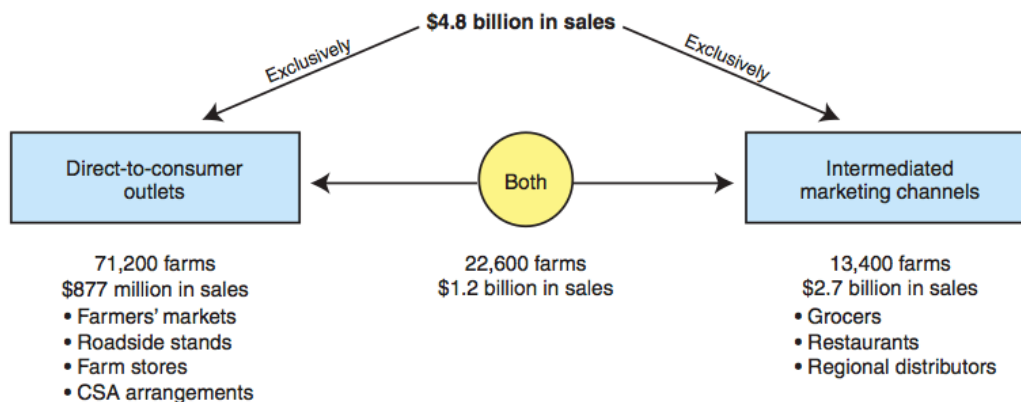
$4.8 billion in sales

Exclusively

Exclusively

Direct-to-consumer outlets

Both

Intermediated marketing channels

71,200 farms
$877 million in sales
• Farmers' markets
• Roadside stands
• Farm stores
• CSA arrangements

22,600 farms
$1.2 billion in sales

13,400 farms
$2.7 billion in sales
• Grocers
• Restaurants
• Regional distributors